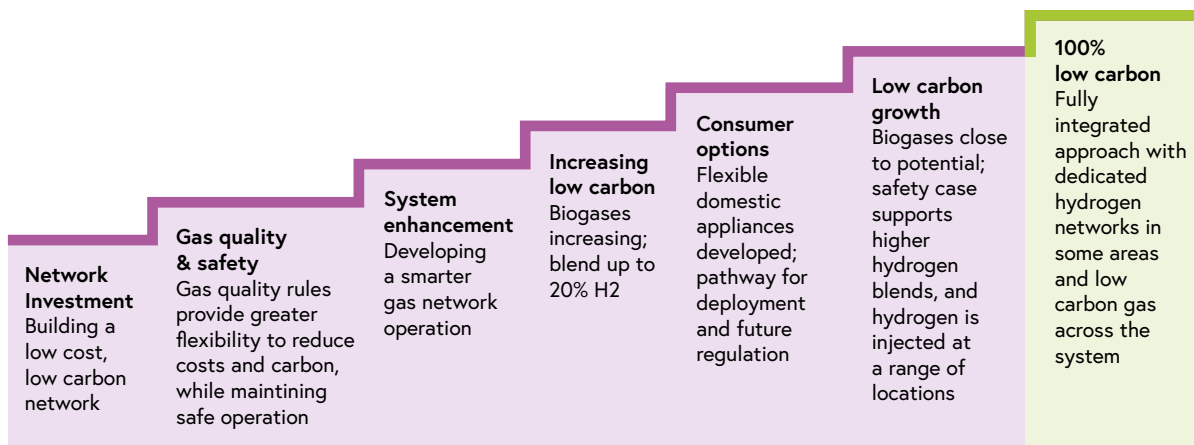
Network Investment
Building a low cost, low carbon network

Gas quality & safety
Gas quality rules provide greater flexibility to reduce costs and carbon, while maintining safe operation

System enhancement
Developing a smarter gas network operation

Increasing low carbon
Biogases increasing; blend up to 20% H2

Consumer options
Flexible domestic appliances developed; pathway for deployment and future regulation

Low carbon growth
Biogases close to potential; safety case supports higher hydrogen blends, and hydrogen is injected at a range of locations

100% low carbon
Fully integrated approach with dedicated hydrogen networks in some areas and low carbon gas across the system